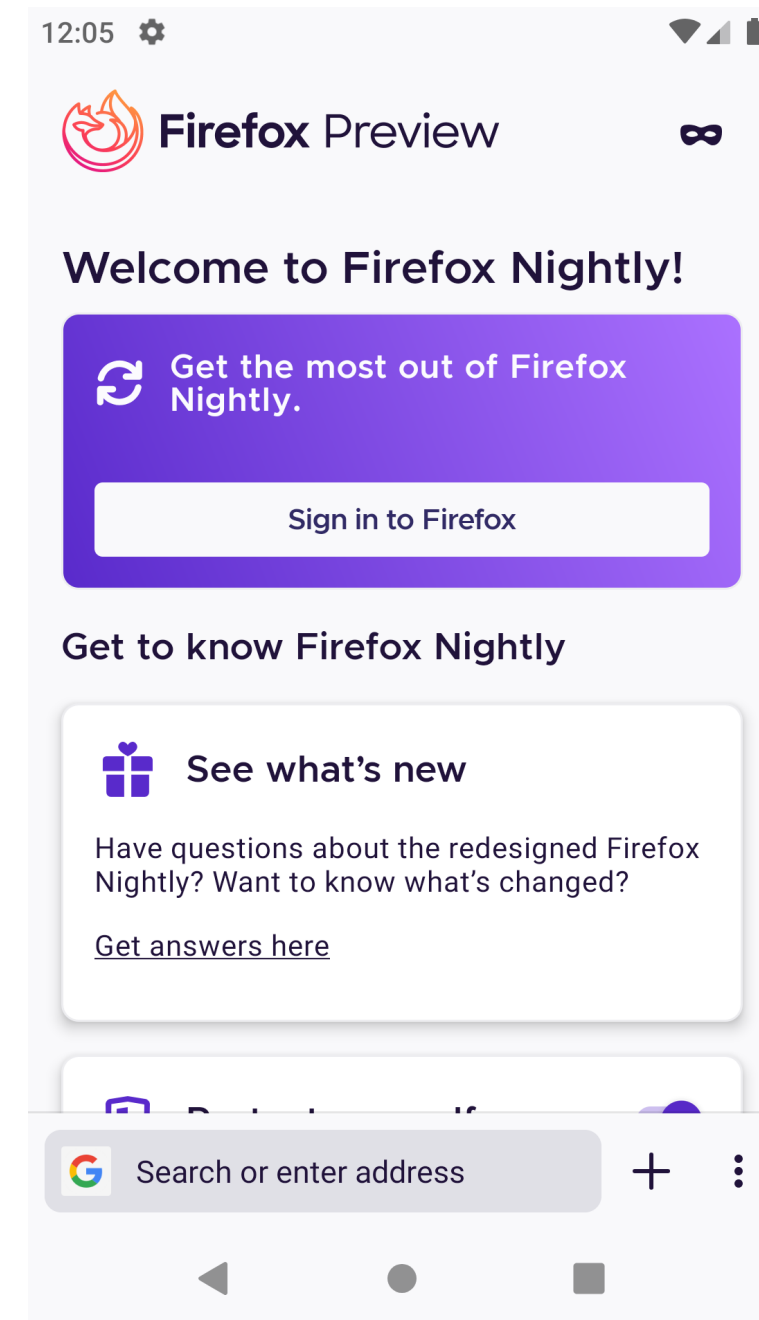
12:05

Firefox Preview

Welcome to Firefox Nightly!

Get the most out of Firefox Nightly.

Sign in to Firefox

Get to know Firefox Nightly

See what’s new

Have questions about the redesigned Firefox Nightly? Want to know what’s changed?

Get answers here

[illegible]

Search or enter address